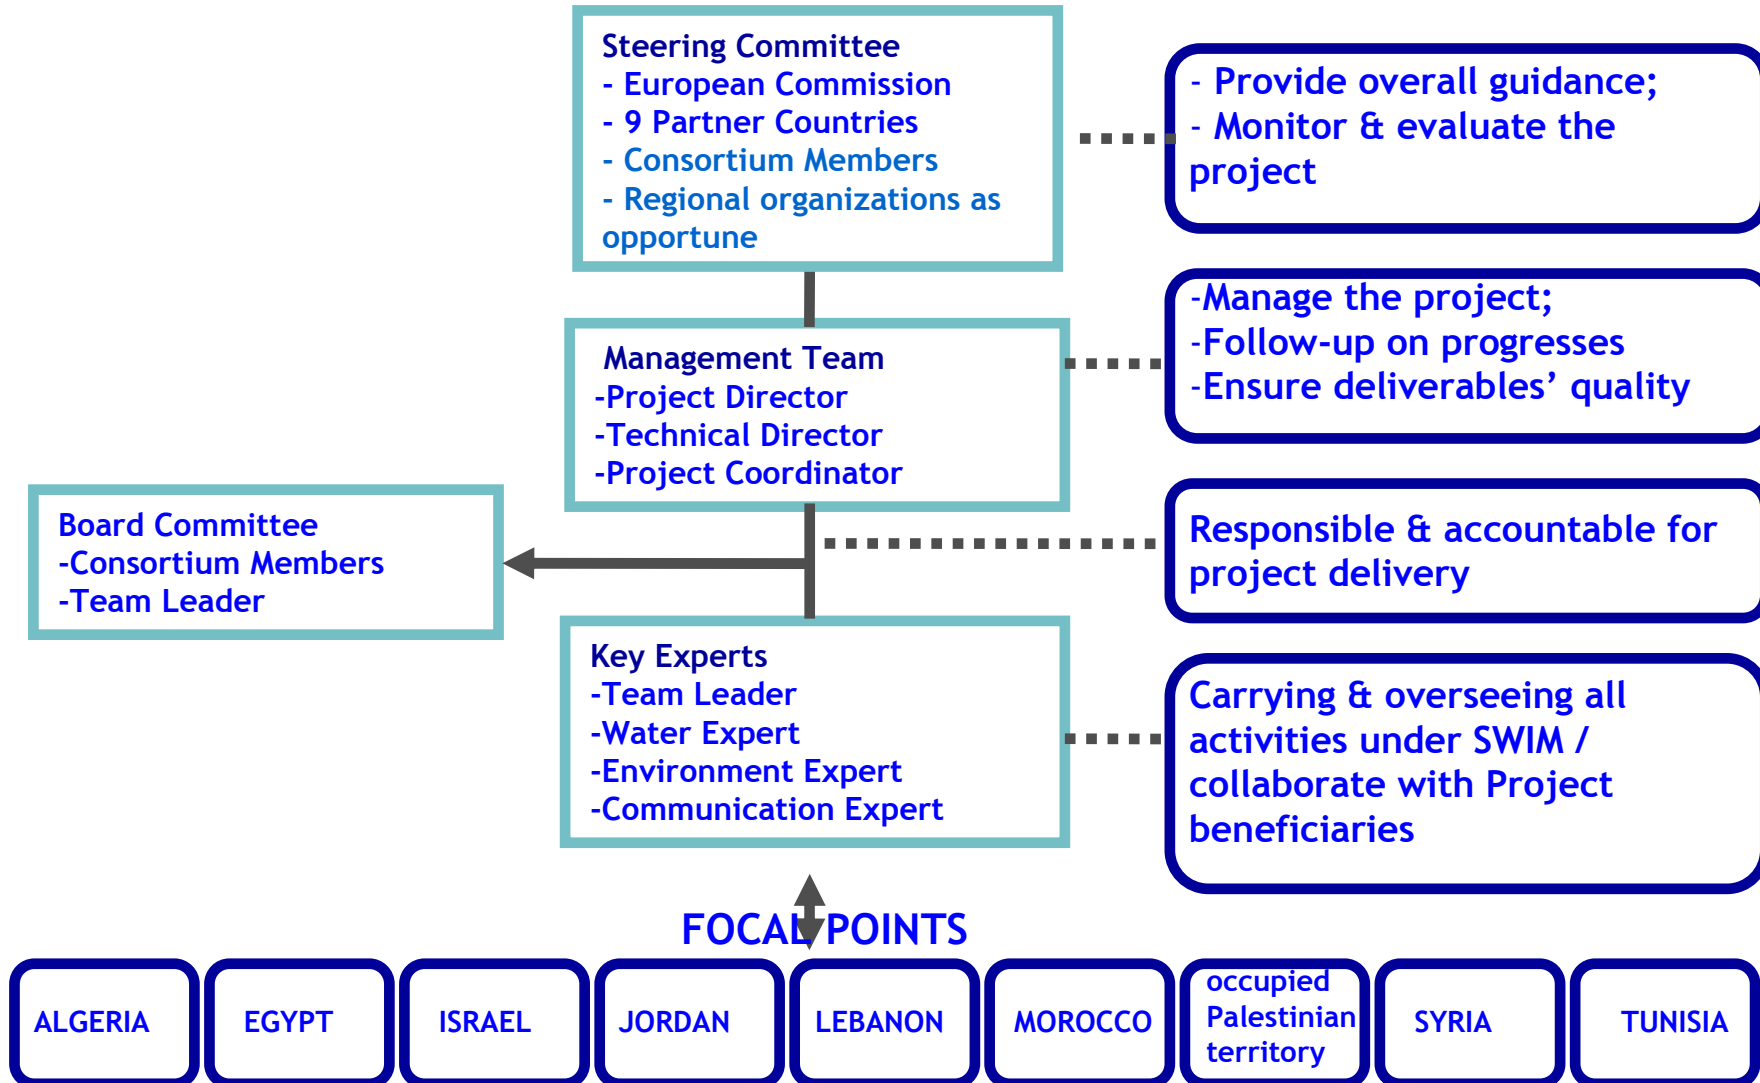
Steering Committee
- European Commission
- 9 Partner Countries
- Consortium Members
- Regional organizations as opportune

- Provide overall guidance;
- Monitor & evaluate the project

Management Team
-Project Director
-Technical Director
-Project Coordinator

-Manage the project;
-Follow-up on progresses
-Ensure deliverables' quality

Board Committee
-Consortium Members
-Team Leader

Responsible & accountable for project delivery

Key Experts
-Team Leader
-Water Expert
-Environment Expert
-Communication Expert

Carrying & overseeing all activities under SWIM / collaborate with Project beneficiaries

FOCAL POINTS

ALGERIA

EGYPT

ISRAEL

JORDAN

LEBANON

MOROCCO

occupied Palestinian territory

SYRIA

TUNISIA